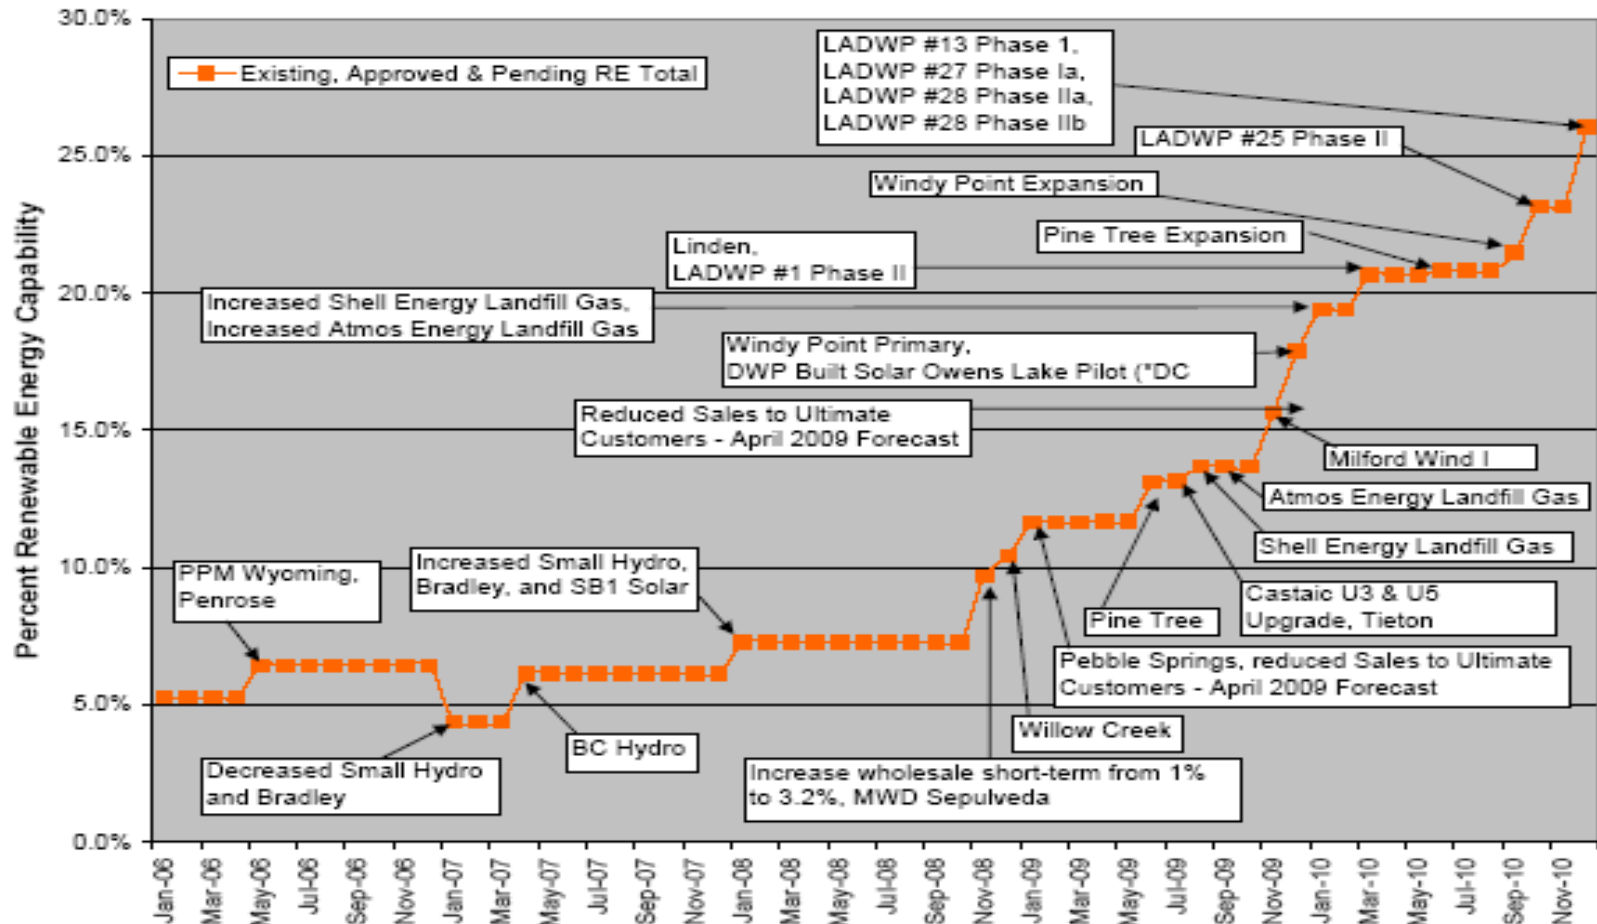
Existing, Approved & Pending RE Total

30.0%
25.0%
20.0%
15.0%
10.0%
5.0%
0.0%

Percent Renewable Energy Capability

LADWP #13 Phase 1, LADWP #27 Phase Ia, LADWP #28 Phase IIa, LADWP #28 Phase IIb

LADWP #25 Phase II

Windy Point Expansion

Pine Tree Expansion

Linden, LADWP #1 Phase II

Increased Shell Energy Landfill Gas, Increased Atmos Energy Landfill Gas

Windy Point Primary, DWP Built Solar Owens Lake Pilot (*DC

Reduced Sales to Ultimate Customers - April 2009 Forecast

Milford Wind I

Atmos Energy Landfill Gas

Shell Energy Landfill Gas

Castaic U3 & U5 Upgrade, Tieton

Pine Tree

Pebble Springs, reduced Sales to Ultimate Customers - April 2009 Forecast

Willow Creek

Increase wholesale short-term from 1% to 3.2%, MWD Sepulveda

PPM Wyoming, Penrose

Increased Small Hydro, Bradley, and SB1 Solar

BC Hydro

Decreased Small Hydro and Bradley

Jan-06 Mar-06 May-06 Jul-06 Sep-06 Nov-06 Jan-07 Mar-07 May-07 Jul-07 Sep-07 Nov-07 Jan-08 Mar-08 May-08 Jul-08 Sep-08 Nov-08 Jan-09 Mar-09 May-09 Jul-09 Sep-09 Nov-09 Jan-10 Mar-10 May-10 Jul-10 Sep-10 Nov-10